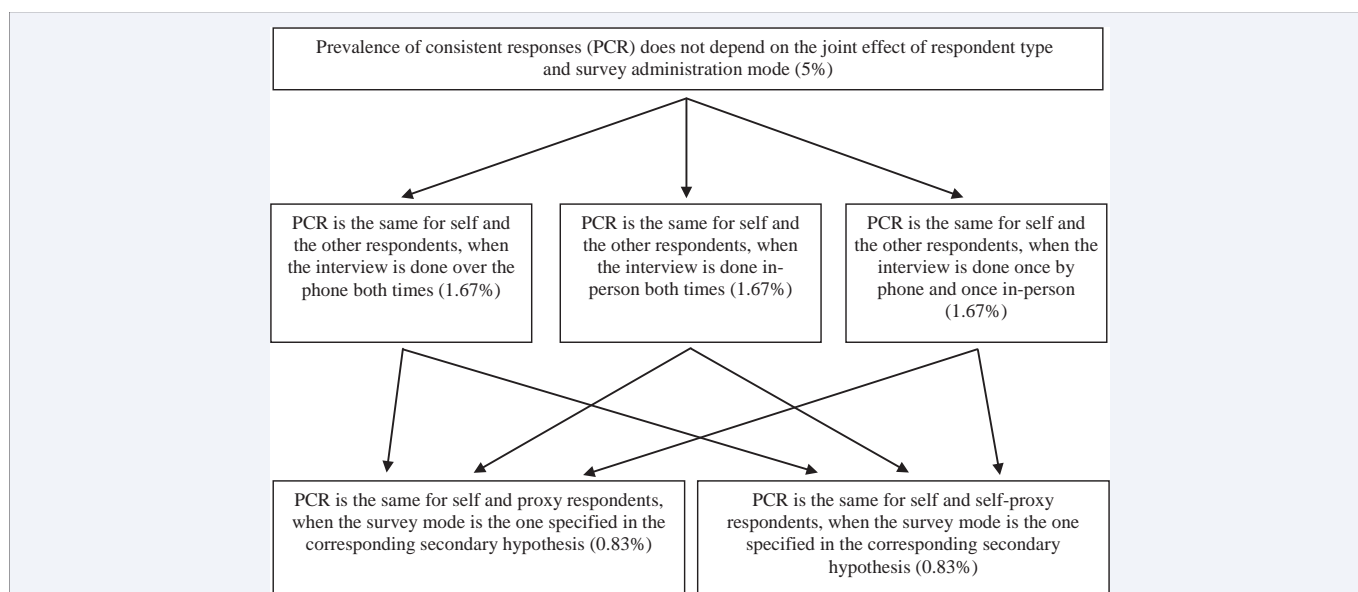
Prevalence of consistent responses (PCR) does not depend on the joint effect of respondent type and survey administration mode (5%)

PCR is the same for self and the other respondents, when the interview is done over the phone both times (1.67%)

PCR is the same for self and the other respondents, when the interview is done in-person both times (1.67%)

PCR is the same for self and the other respondents, when the interview is done once by phone and once in-person (1.67%)

PCR is the same for self and proxy respondents, when the survey mode is the one specified in the corresponding secondary hypothesis (0.83%)

PCR is the same for self and self-proxy respondents, when the survey mode is the one specified in the corresponding secondary hypothesis (0.83%)